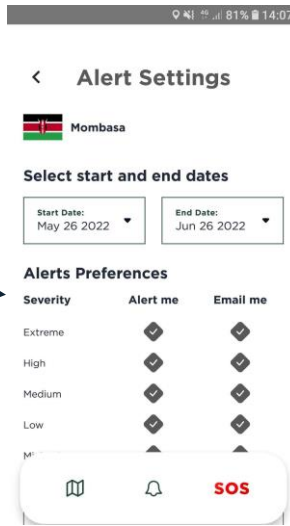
81% 14:07

<

Alert Settings

Mombasa

Select start and end dates

Start Date:
May 26 2022

End Date:
Jun 26 2022

Alerts Preferences

| Severity | Alert me | Email me |
|---|---|---|
| Extreme | | |
| High | | |
| Medium | | |
| Low | | |
| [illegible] | | |

SOS